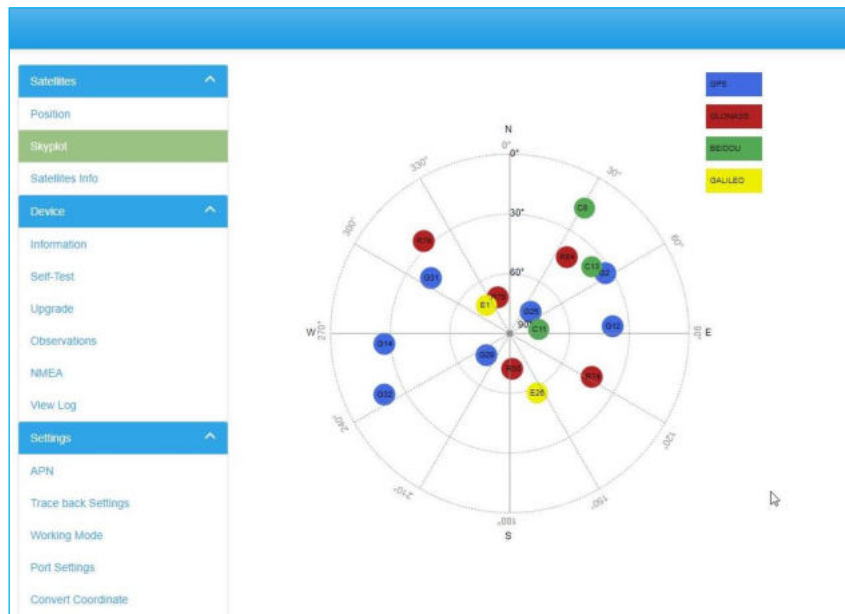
Satellites
Position
Skyplot
Satellites Info
Device
Information
Self-Test
Upgrade
Observations
NMEA
View Log
Settings
APN
Trace back Settings
Working Mode
Port Settings
Convert Coordinate

GPS
GLONASS
BEIDOU
GALILEO

N
0°
0°
30°
60°
90°
30°
60°
90°
E
120°
150°
180°
S
210°
240°
270°
W
300°
330°

C6
R16
R24
C13
G2
G31
R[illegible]
E1
G25
C11
G12
G14
G26
R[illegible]
R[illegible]
E26
G32